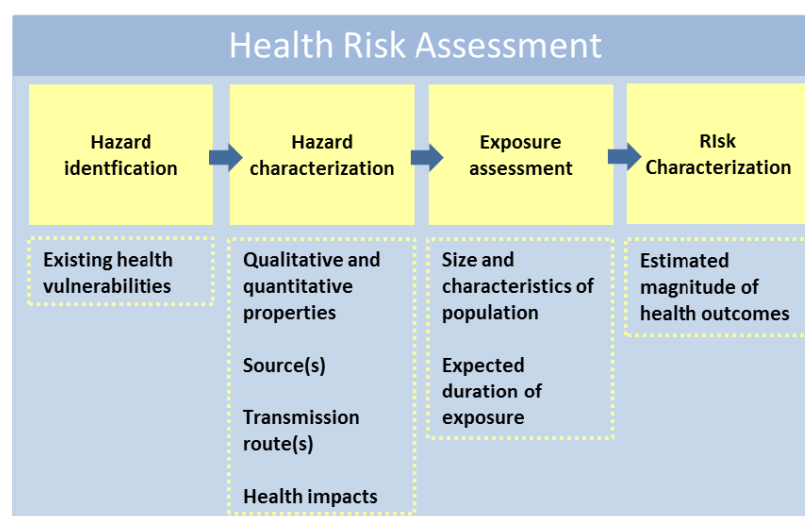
Health Risk Assessment

Hazard identfication

Hazard characterization

Exposure assessment

RIsk Characterization

Existing health vulnerabilities

Qualitative and quantitative properties

Source(s)

Transmission route(s)

Health impacts

Size and characteristics of population

Expected duration of exposure

Estimated magnitude of health outcomes